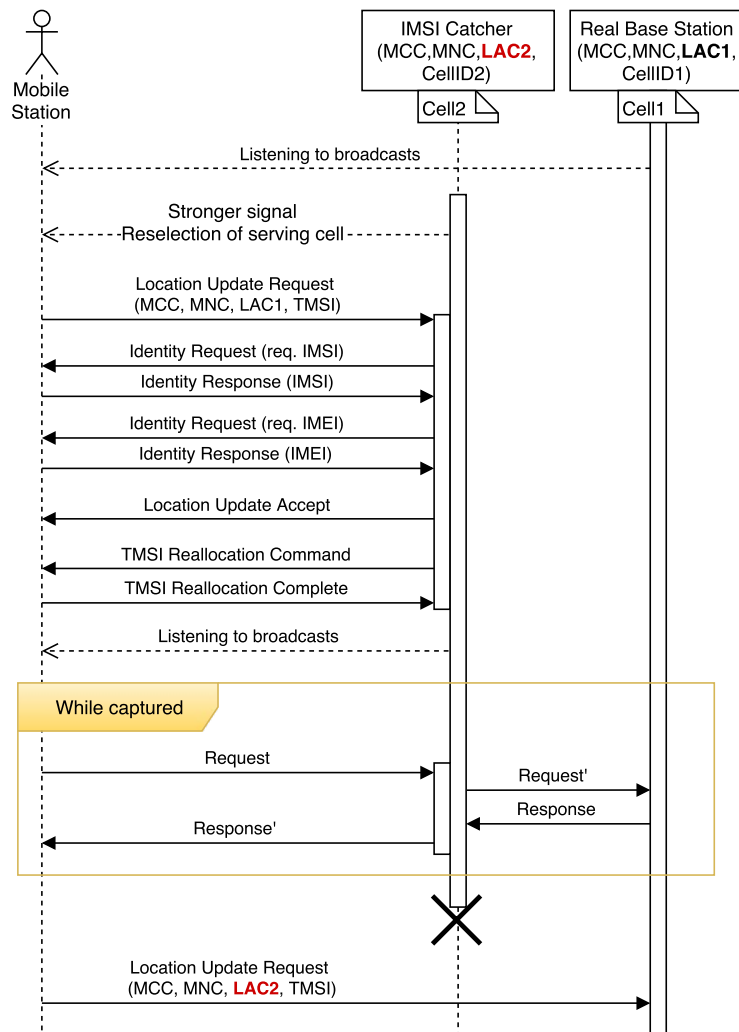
Mobile Station

IMSI Catcher (MCC,MNC,LAC2, CellID2)

Cell2

Real Base Station (MCC,MNC,LAC1, CellID1)

Cell1

Listening to broadcasts

Stronger signal
Reselection of serving cell

Location Update Request
(MCC, MNC, LAC1, TMSI)

Identity Request (req. IMSI)

Identity Response (IMSI)

Identity Request (req. IMEI)

Identity Response (IMEI)

Location Update Accept

TMSI Reallocation Command

TMSI Reallocation Complete

Listening to broadcasts

While captured

Request

Request'

Response

Response'

Location Update Request
(MCC, MNC, LAC2, TMSI)